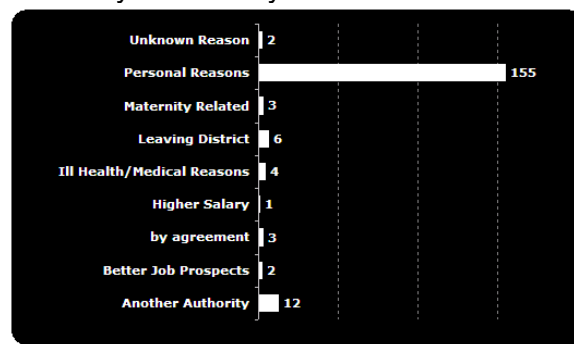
| | |
|---|---|
| Unknown Reason | 2 |
| Personal Reasons | 155 |
| Maternity Related | 3 |
| Leaving District | 6 |
| Ill Health/Medical Reasons | 4 |
| Higher Salary | 1 |
| by agreement | 3 |
| Better Job Prospects | 2 |
| Another Authority | 12 |